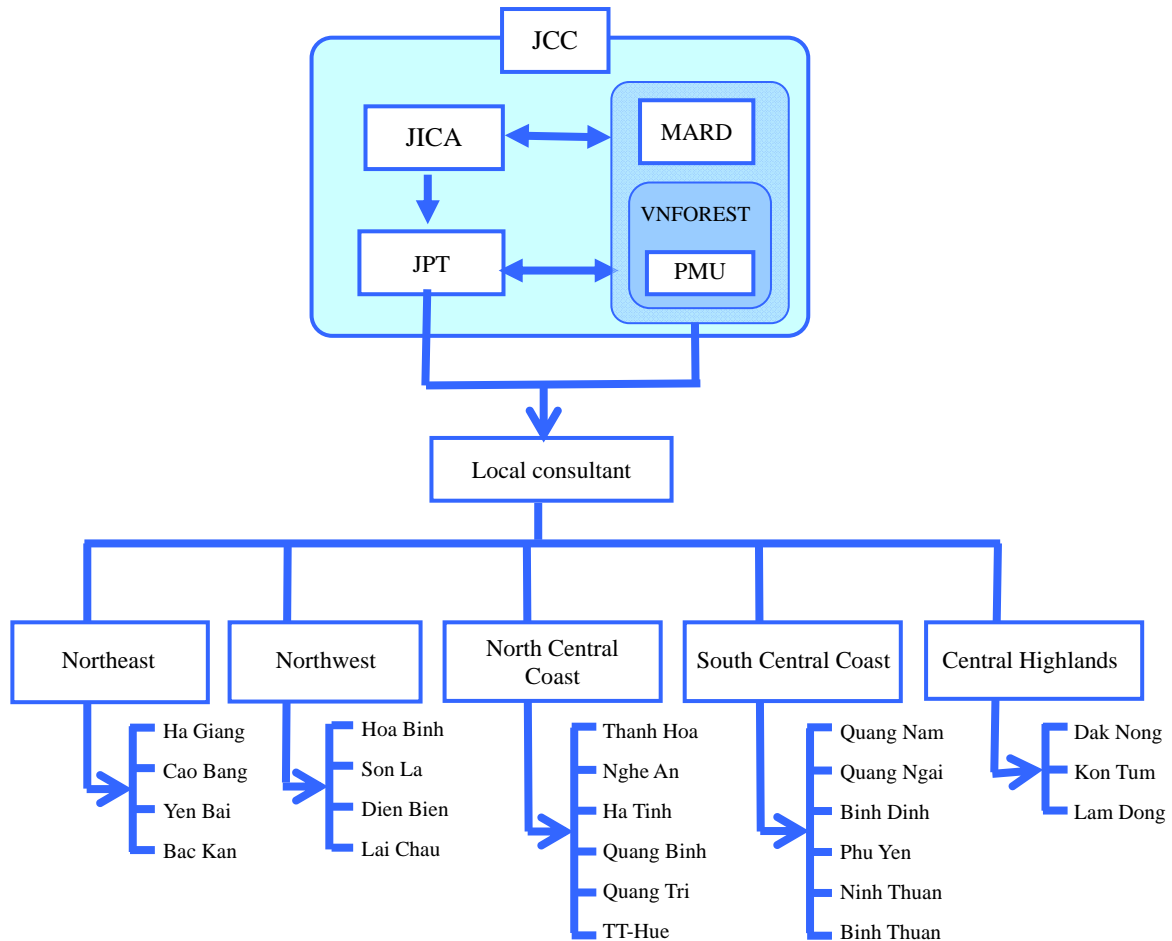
JCC

JICA

MARD

VNFOREST

JPT

PMU

Local consultant

Northeast

Ha Giang
Cao Bang
Yen Bai
Bac Kan

Northwest

Hoa Binh
Son La
Dien Bien
Lai Chau

North Central Coast

Thanh Hoa
Nghe An
Ha Tinh
Quang Binh
Quang Tri
TT-Hue

South Central Coast

Quang Nam
Quang Ngai
Binh Dinh
Phu Yen
Ninh Thuan
Binh Thuan

Central Highlands

Dak Nong
Kon Tum
Lam Dong